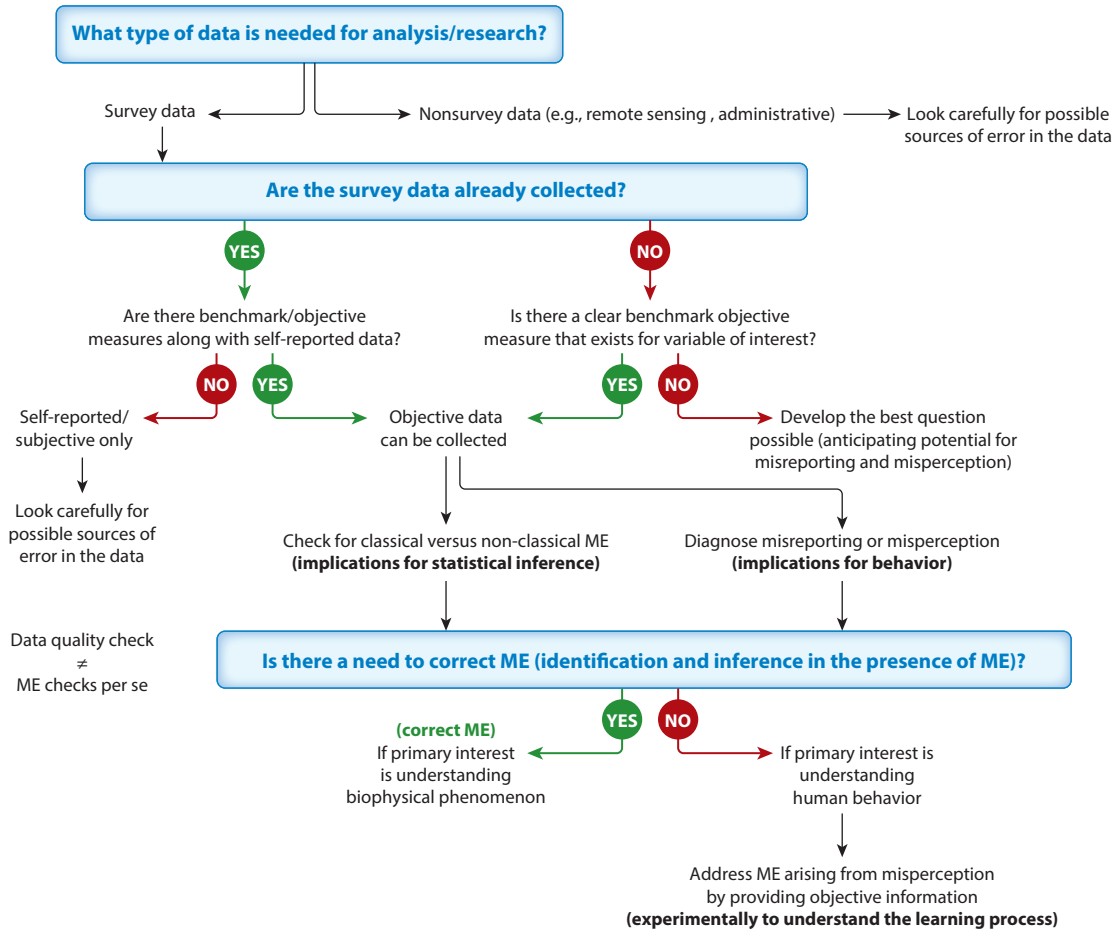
What type of data is needed for analysis/research?

Survey data

Nonsurvey data (e.g., remote sensing , administrative)

Look carefully for possible sources of error in the data

Are the survey data already collected?

YES

NO

Are there benchmark/objective measures along with self-reported data?

Is there a clear benchmark objective measure that exists for variable of interest?

NO

YES

YES

NO

Self-reported/ subjective only

Objective data can be collected

Develop the best question possible (anticipating potential for misreporting and misperception)

Look carefully for possible sources of error in the data

Check for classical versus non-classical ME **(implications for statistical inference)**

Diagnose misreporting or misperception **(implications for behavior)**

Data quality check $\neq$ ME checks per se

Is there a need to correct ME (identification and inference in the presence of ME)?

YES

NO

(correct ME)
If primary interest is understanding biophysical phenomenon

If primary interest is understanding human behavior

Address ME arising from misperception by providing objective information **(experimentally to understand the learning process)**